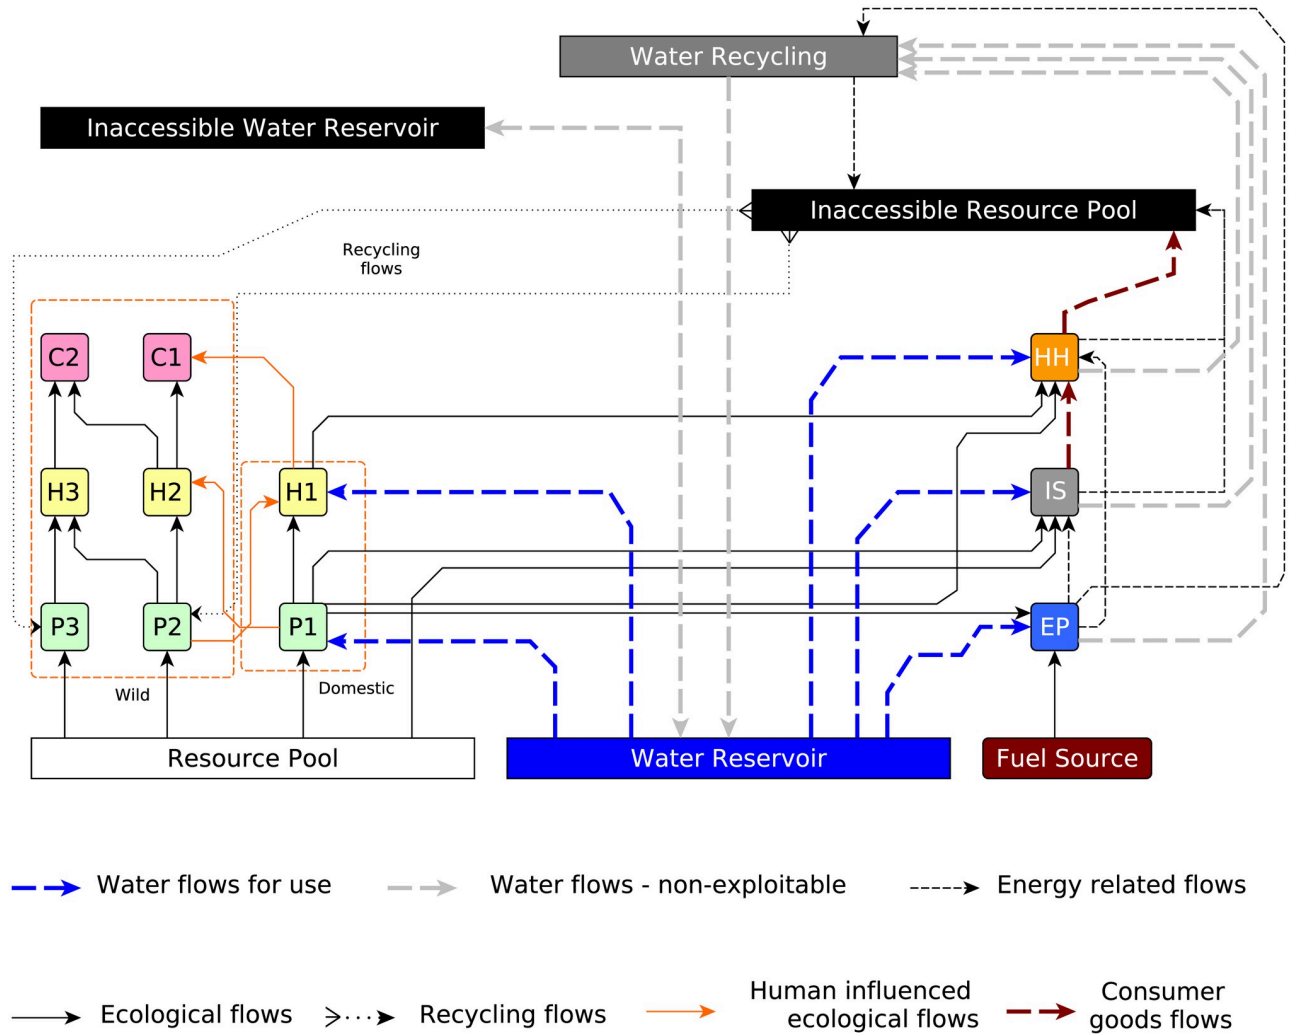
Water Recycling

Inaccessible Water Reservoir

Inaccessible Resource Pool

Recycling flows

C2
C1
H3
H2
H1
P3
P2
P1
HH
IS
EP

Wild

Domestic

Resource Pool

Water Reservoir

Fuel Source

Water flows for use

Water flows - non-exploitable

Energy related flows

Ecological flows

Recycling flows

Human influenced ecological flows

Consumer goods flows